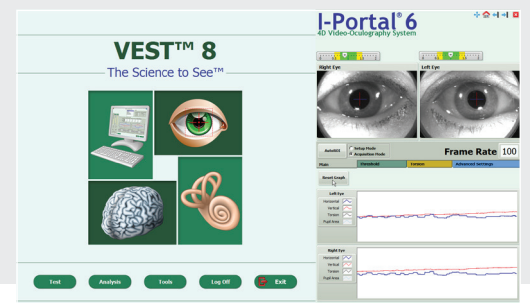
VEST™ 8
The Science to See™

Test
Analysis
Tools
Log Off
Exit

I-Portal® 6
4D Video-Oculography System

Right Eye
Left Eye

AutoDEC
Setup Mode
Acquisition Mode
Frame Rate 100

Main
Threshold
Torsion
Advanced Settings

Reset Graph

Left Eye
Horizontal
Vertical
Torsion
Pupil Area

Right Eye
Horizontal
Vertical
Torsion
Pupil Area